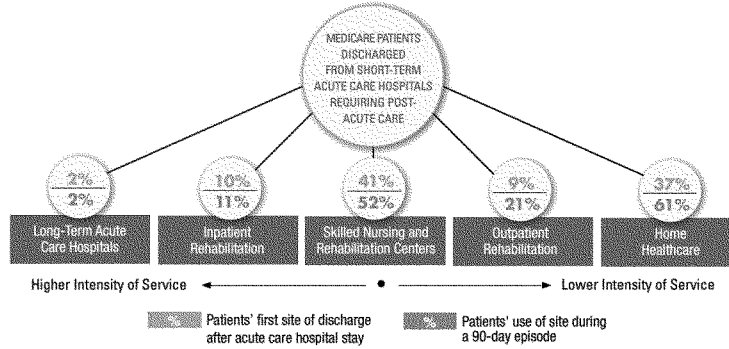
MEDICARE PATIENTS DISCHARGED FROM SHORT-TERM ACUTE CARE HOSPITALS REQUIRING POST-ACUTE CARE

2%
2%
Long-Term Acute Care Hospitals

10%
11%
Inpatient Rehabilitation

41%
52%
Skilled Nursing and Rehabilitation Centers

9%
21%
Outpatient Rehabilitation

37%
61%
Home Healthcare

Higher Intensity of Service

Lower Intensity of Service

% Patients' first site of discharge after acute care hospital stay

% Patients' use of site during a 90-day episode